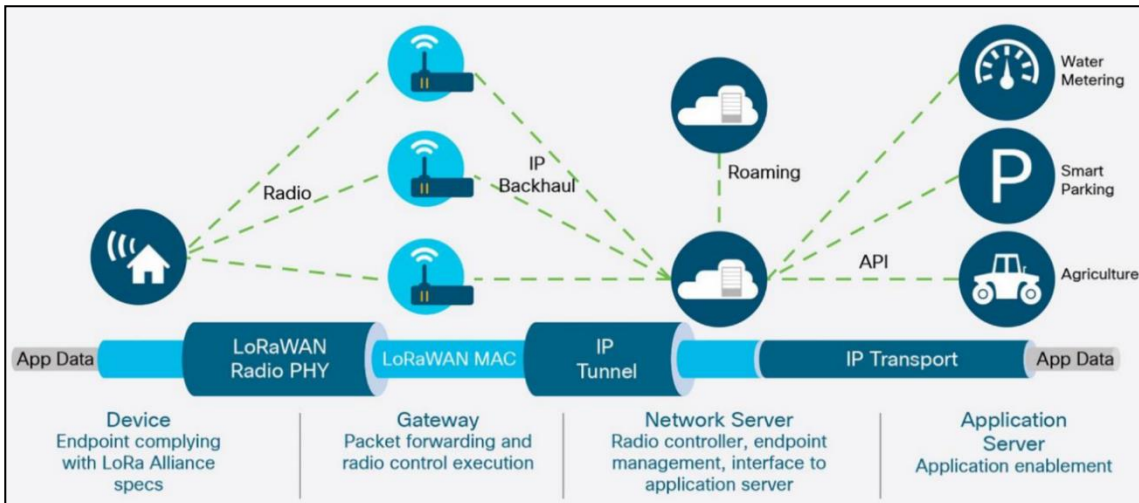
Radio

IP Backhaul

Roaming

Water Metering

Smart Parking

API

Agriculture

App Data

LoRaWAN Radio PHY

LoRaWAN MAC

IP Tunnel

IP Transport

App Data

Device
Endpoint complying with LoRa Alliance specs

Gateway
Packet forwarding and radio control execution

Network Server
Radio controller, endpoint management, interface to application server

Application Server
Application enablement